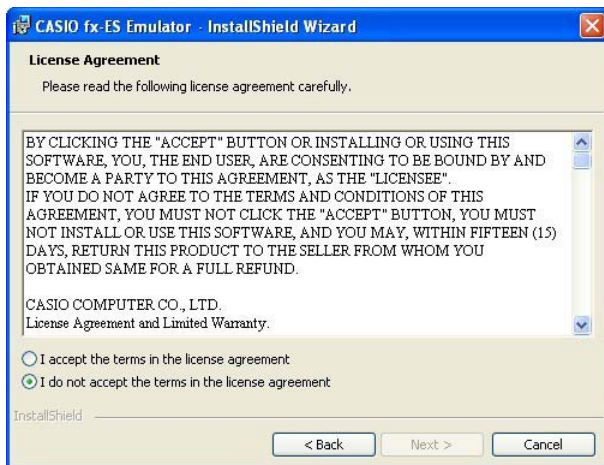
CASIO fx-ES Emulator - InstallShield Wizard

License Agreement

Please read the following license agreement carefully.

BY CLICKING THE "ACCEPT" BUTTON OR INSTALLING OR USING THIS SOFTWARE, YOU, THE END USER, ARE CONSENTING TO BE BOUND BY AND BECOME A PARTY TO THIS AGREEMENT, AS THE "LICENSEE".
IF YOU DO NOT AGREE TO THE TERMS AND CONDITIONS OF THIS AGREEMENT, YOU MUST NOT CLICK THE "ACCEPT" BUTTON, YOU MUST NOT INSTALL OR USE THIS SOFTWARE, AND YOU MAY, WITHIN FIFTEEN (15) DAYS, RETURN THIS PRODUCT TO THE SELLER FROM WHOM YOU OBTAINED SAME FOR A FULL REFUND.

CASIO COMPUTER CO., LTD.
License Agreement and Limited Warranty.

I accept the terms in the license agreement

I do not accept the terms in the license agreement

InstallShield

< Back

Next >

Cancel